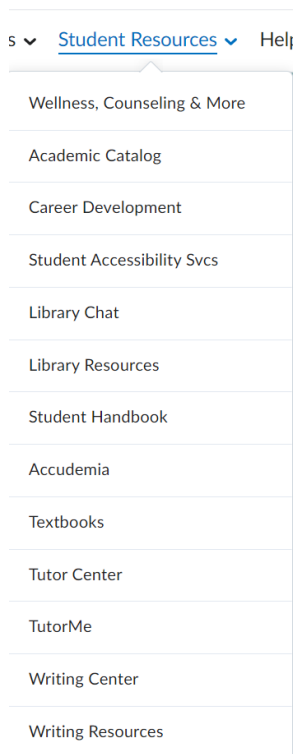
s ⌄ Student Resources ⌄ Help

Wellness, Counseling & More

Academic Catalog

Career Development

Student Accessibility Svcs

Library Chat

Library Resources

Student Handbook

Accudemia

Textbooks

Tutor Center

TutorMe

Writing Center

Writing Resources